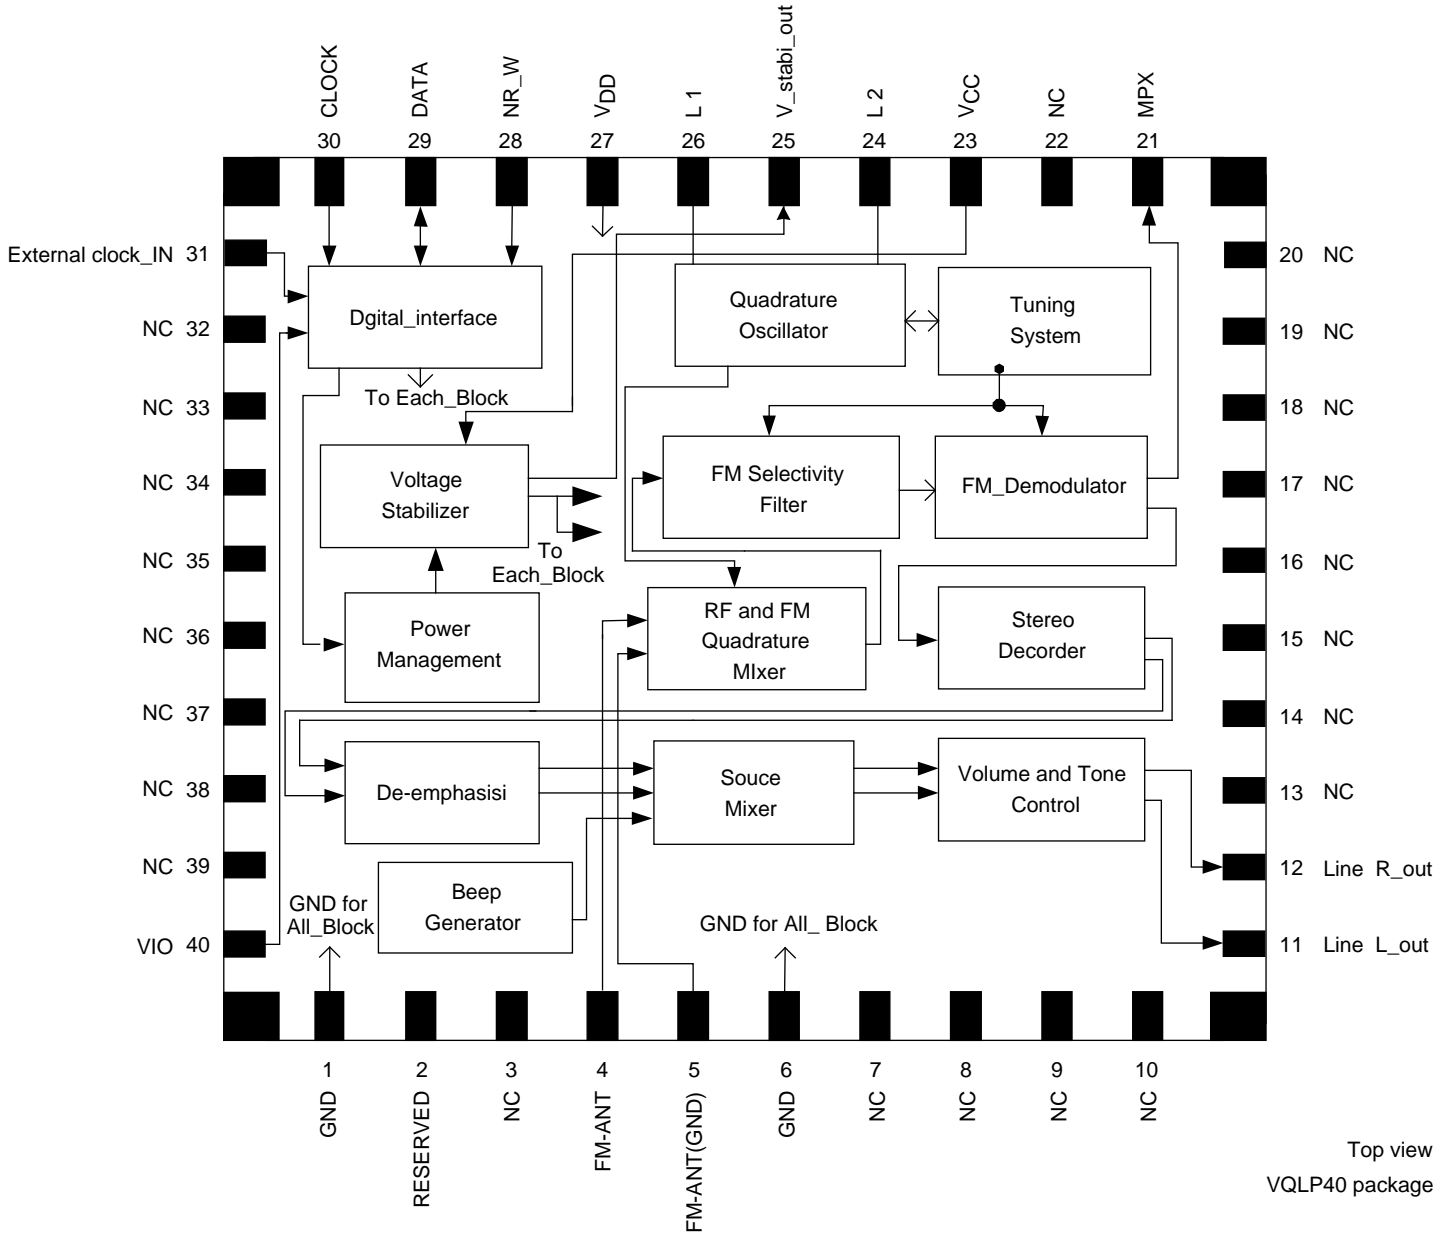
CLOCK DATA NR_W VDD L 1 V_stabi_out L 2 VCC NC MPX

30 29 28 27 26 25 24 23 22 21

External clock_IN 31
NC 32
NC 33
NC 34
NC 35
NC 36
NC 37
NC 38
NC 39
VIO 40

20 NC
19 NC
18 NC
17 NC
16 NC
15 NC
14 NC
13 NC
12 Line R_out
11 Line L_out

Dgital_interface

To Each_Block

Quadrature Oscillator

Tuning System

Voltage Stabilizer

To Each_Block

FM Selectivity Filter

FM_Demodulator

Power Management

RF and FM Quadrature MIxer

Stereo Decorder

De-emphasisi

Souce Mixer

Volume and Tone Control

Beep Generator

GND for All_Block

GND for All_ Block

1 2 3 4 5 6 7 8 9 10

GND RESERVED NC FM-ANT FM-ANT(GND) GND NC NC NC NC

Top view
VQLP40 package